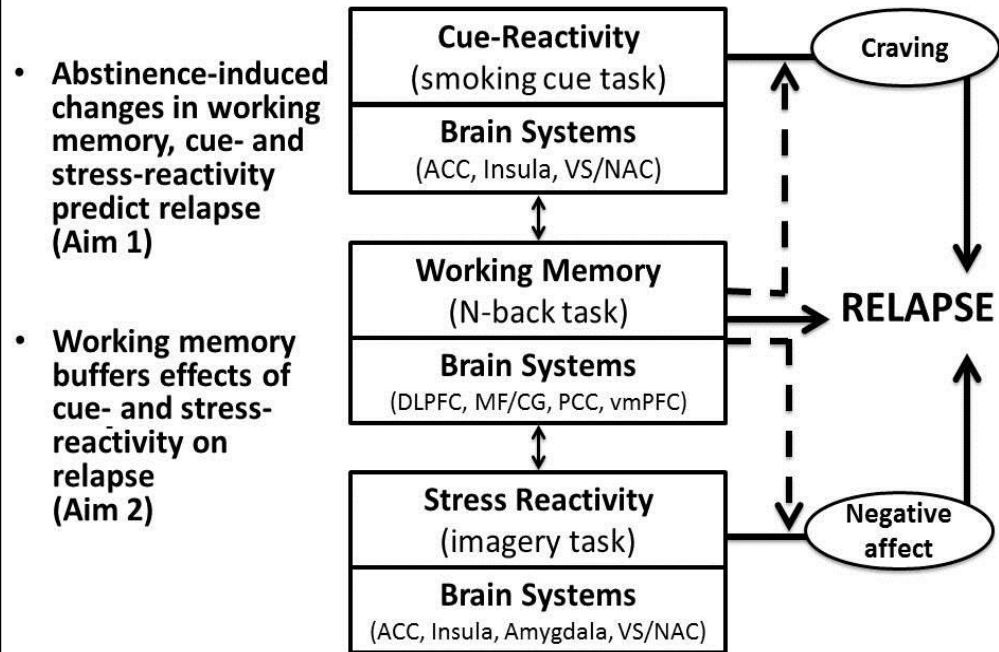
• Abstinence-induced changes in working memory, cue- and stress-reactivity predict relapse (Aim 1)

• Working memory buffers effects of cue- and stress-reactivity on relapse (Aim 2)

Cue-Reactivity
(smoking cue task)

Brain Systems
(ACC, Insula, VS/NAC)

Craving

Working Memory
(N-back task)

Brain Systems
(DLPFC, MF/CG, PCC, vmPFC)

RELAPSE

Stress Reactivity
(imagery task)

Negative affect

Brain Systems
(ACC, Insula, Amygdala, VS/NAC)